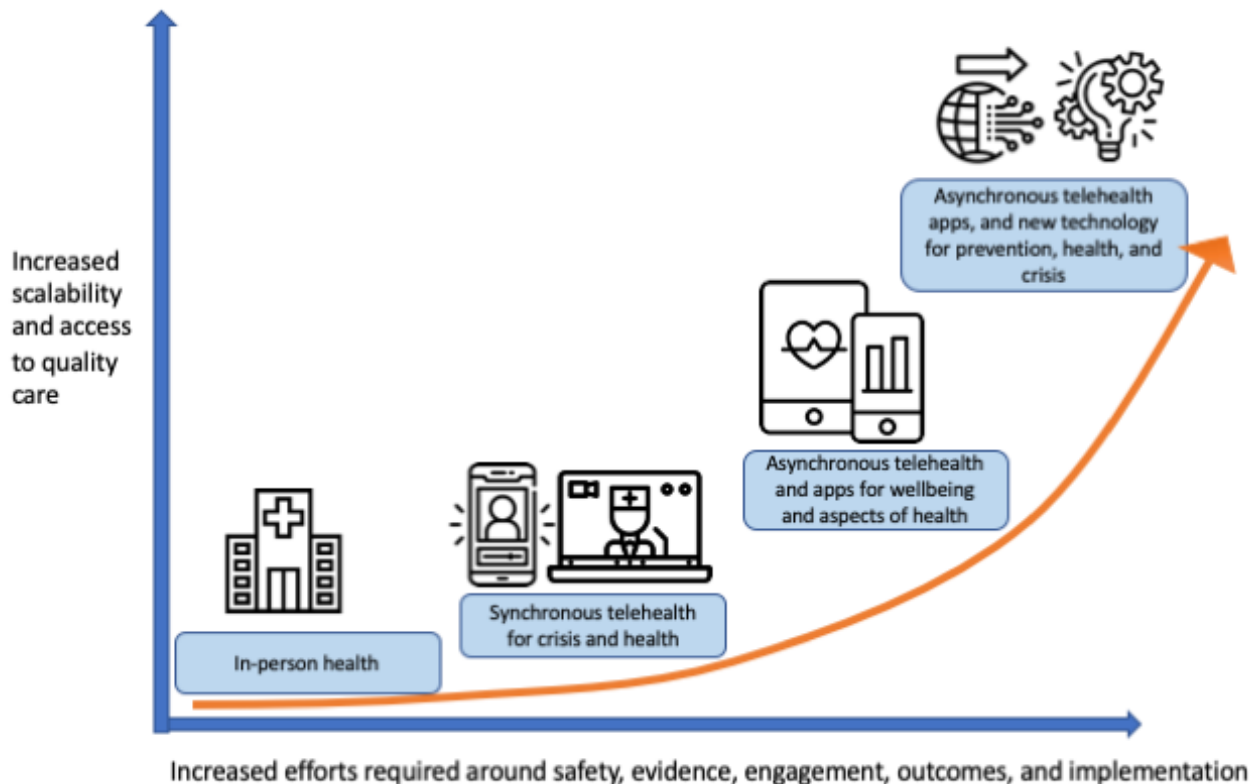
Increased scalability and access to quality care

Asynchronous telehealth apps, and new technology for prevention, health, and crisis

Asynchronous telehealth and apps for wellbeing and aspects of health

Synchronous telehealth for crisis and health

In-person health

Increased efforts required around safety, evidence, engagement, outcomes, and implementation